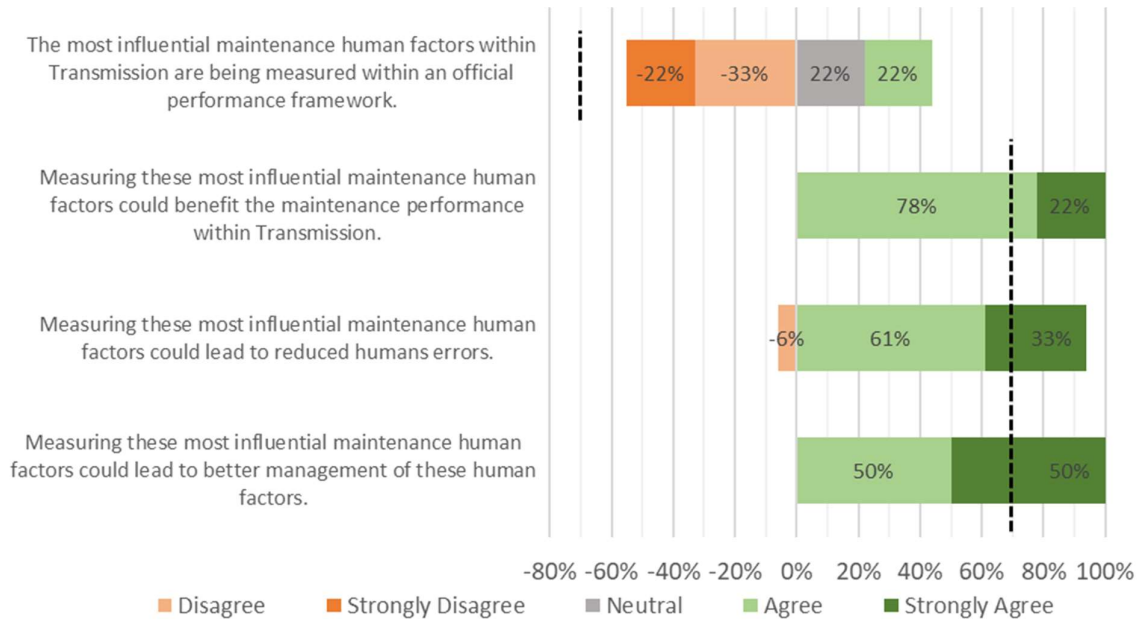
The most influential maintenance human factors within Transmission are being measured within an official performance framework.

-22%
-33%
22%
22%

Measuring these most influential maintenance human factors could benefit the maintenance performance within Transmission.

78%
22%

Measuring these most influential maintenance human factors could lead to reduced humans errors.

-6%
61%
33%

Measuring these most influential maintenance human factors could lead to better management of these human factors.

50%
50%

-80% -60% -40% -20% 0% 20% 40% 60% 80% 100%

Disagree
Strongly Disagree
Neutral
Agree
Strongly Agree